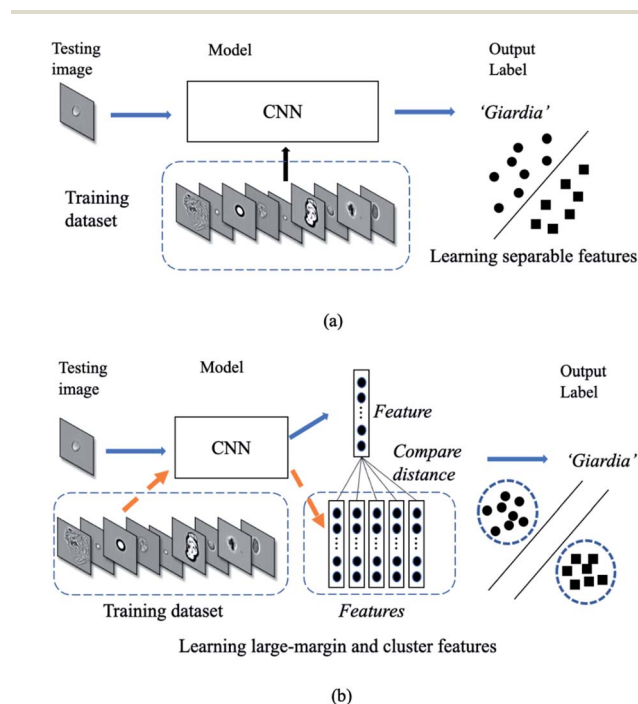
Testing image

Model

CNN

Output Label

'Giardia'

Training dataset

Learning separable features

(a)

Testing image

Model

CNN

Feature

Compare distance

Output Label

'Giardia'

Training dataset

Features

Learning large-margin and cluster features

(b)